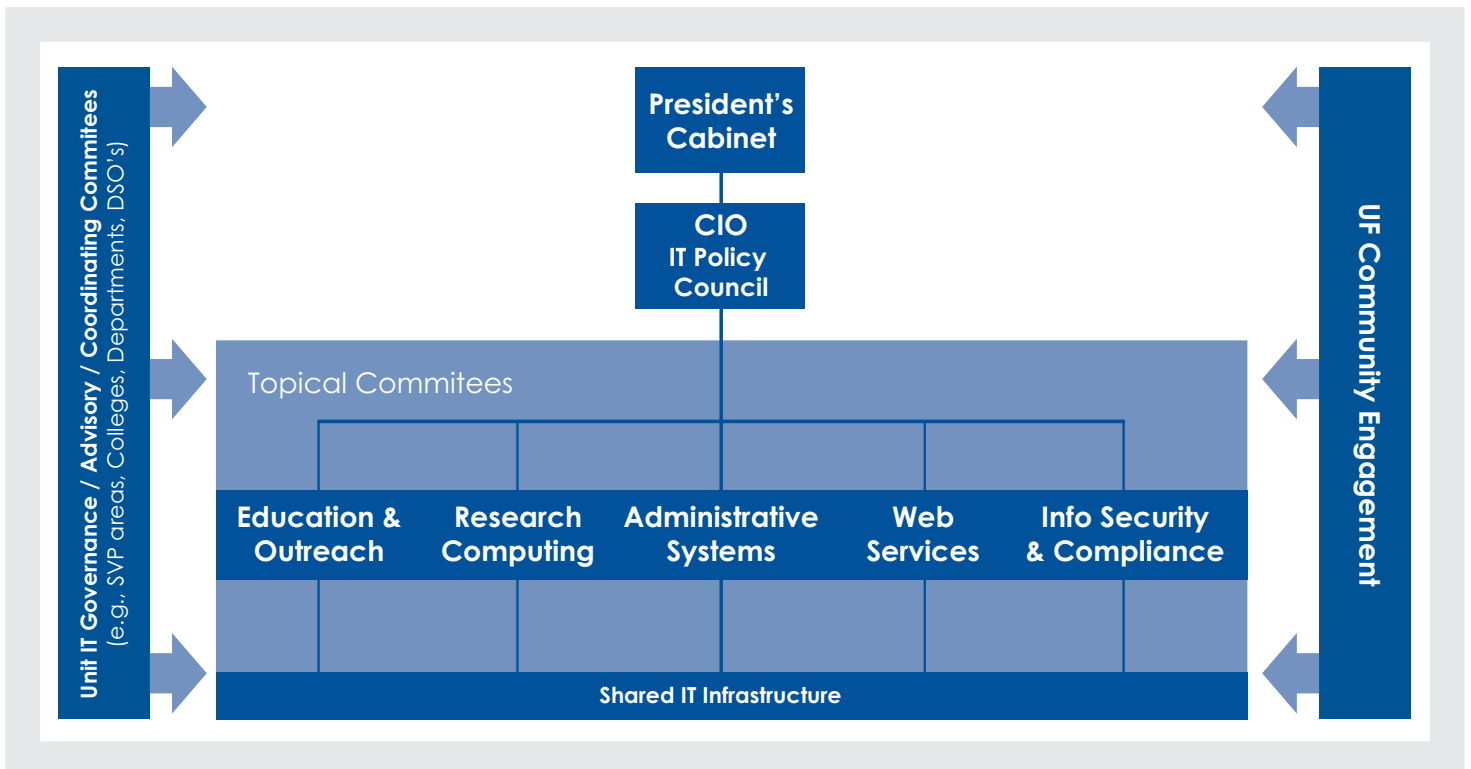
Unit IT Governance / Advisory / Coordinating Commitees
(e.g., SVP areas, Colleges, Departments, DSO's)

President's Cabinet

CIO
IT Policy Council

Topical Commitees

Education & Outreach

Research Computing

Administrative Systems

Web Services

Info Security & Compliance

Shared IT Infrastructure

UF Community Engagement